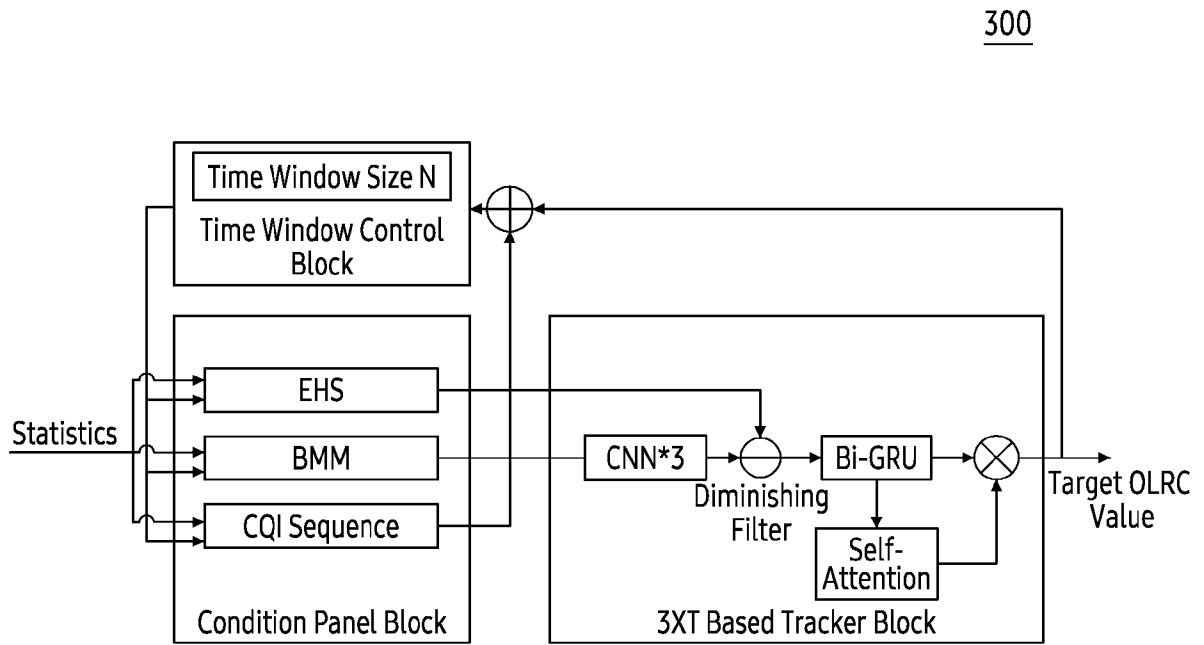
300

Time Window Size N

Time Window Control Block

Statistics

EHS

BMM

CQI Sequence

Condition Panel Block

CNN*3

Diminishing Filter

Bi-GRU

Self-Attention

3XT Based Tracker Block

Target OLRC Value